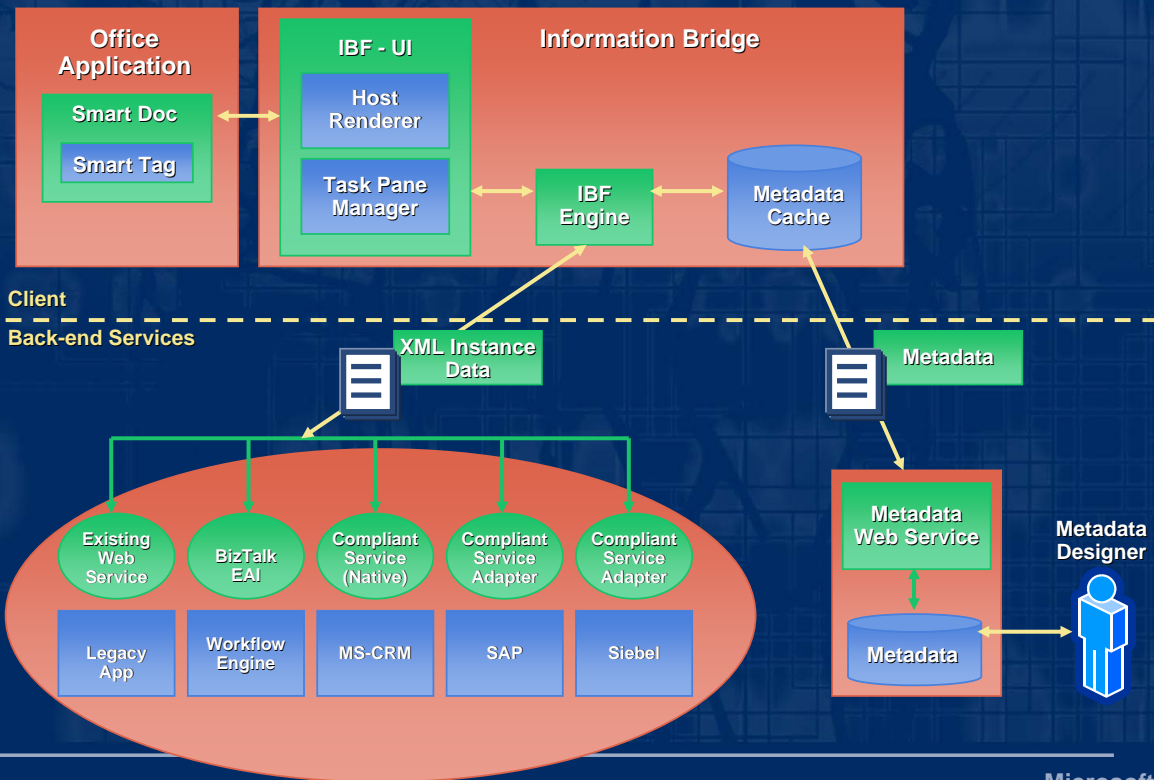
Office Application

Smart Doc

Smart Tag

IBF - UI

Host Renderer

Task Pane Manager

Information Bridge

IBF Engine

Metadata Cache

Client

Back-end Services

XML Instance Data

Metadata

Existing Web Service

BizTalk EAI

Compliant Service (Native)

Compliant Service Adapter

Compliant Service Adapter

Legacy App

Workflow Engine

MS-CRM

SAP

Siebel

Metadata Web Service

Metadata

Metadata Designer

Microsoft